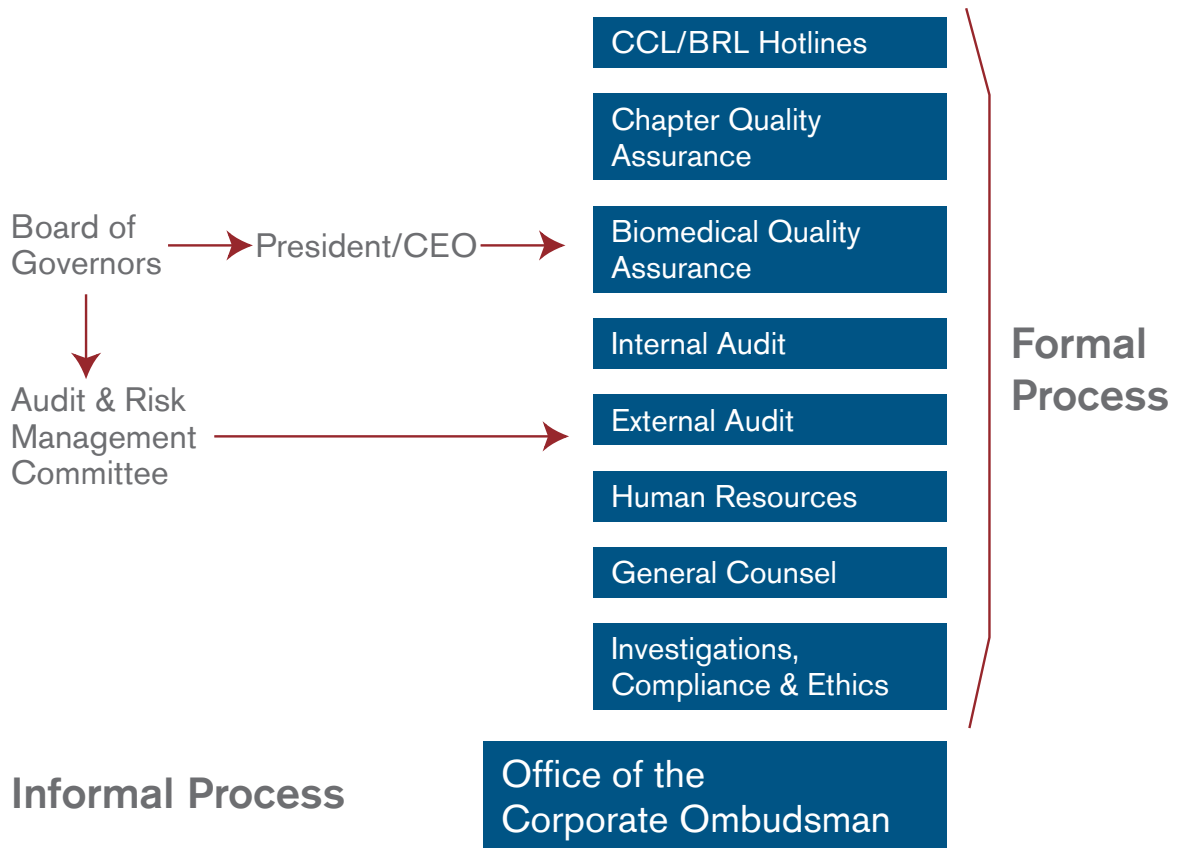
CCL/BRL Hotlines

Chapter Quality Assurance

Board of Governors

President/CEO

Biomedical Quality Assurance

Internal Audit

Audit & Risk Management Committee

External Audit

Human Resources

General Counsel

Investigations, Compliance & Ethics

Formal Process

Informal Process

Office of the Corporate Ombudsman